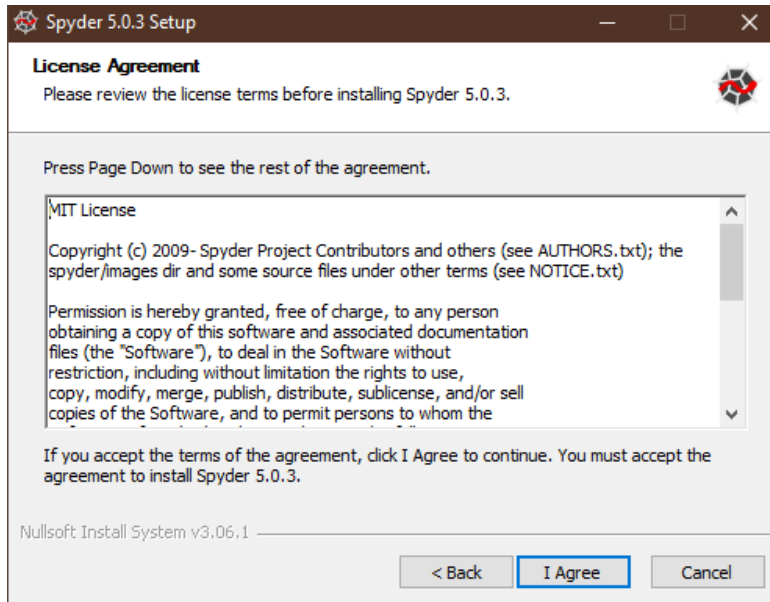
Spyder 5.0.3 Setup

License Agreement
Please review the license terms before installing Spyder 5.0.3.

Press Page Down to see the rest of the agreement.

MIT License

Copyright (c) 2009- Spyder Project Contributors and others (see AUTHORS.txt); the spyder/images dir and some source files under other terms (see NOTICE.txt)

Permission is hereby granted, free of charge, to any person obtaining a copy of this software and associated documentation files (the "Software"), to deal in the Software without restriction, including without limitation the rights to use, copy, modify, merge, publish, distribute, sublicense, and/or sell copies of the Software, and to permit persons to whom the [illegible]

If you accept the terms of the agreement, click I Agree to continue. You must accept the agreement to install Spyder 5.0.3.

Nullsoft Install System v3.06.1

< Back
I Agree
Cancel